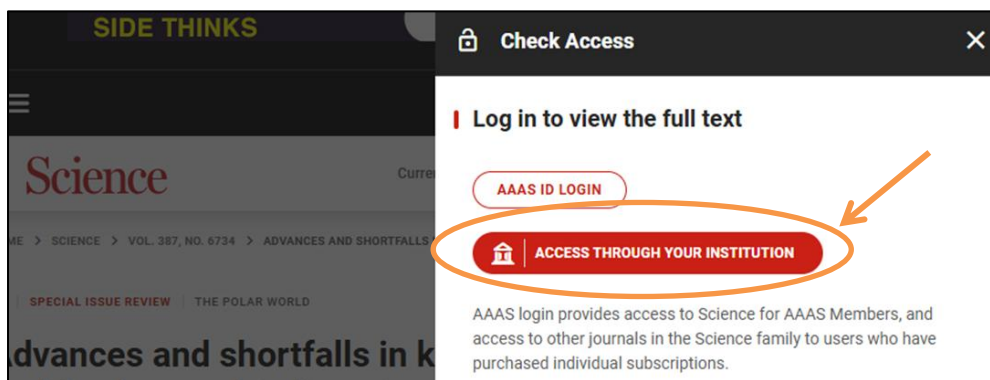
SIDE THINKS

Science

Curre

ME > SCIENCE > VOL. 387, NO. 6734 > ADVANCES AND SHORTFALLS

SPECIAL ISSUE REVIEW | THE POLAR WORLD

Advances and shortfalls in k

Check Access

Log in to view the full text

AAAS ID LOGIN

ACCESS THROUGH YOUR INSTITUTION

AAAS login provides access to Science for AAAS Members, and access to other journals in the Science family to users who have purchased individual subscriptions.